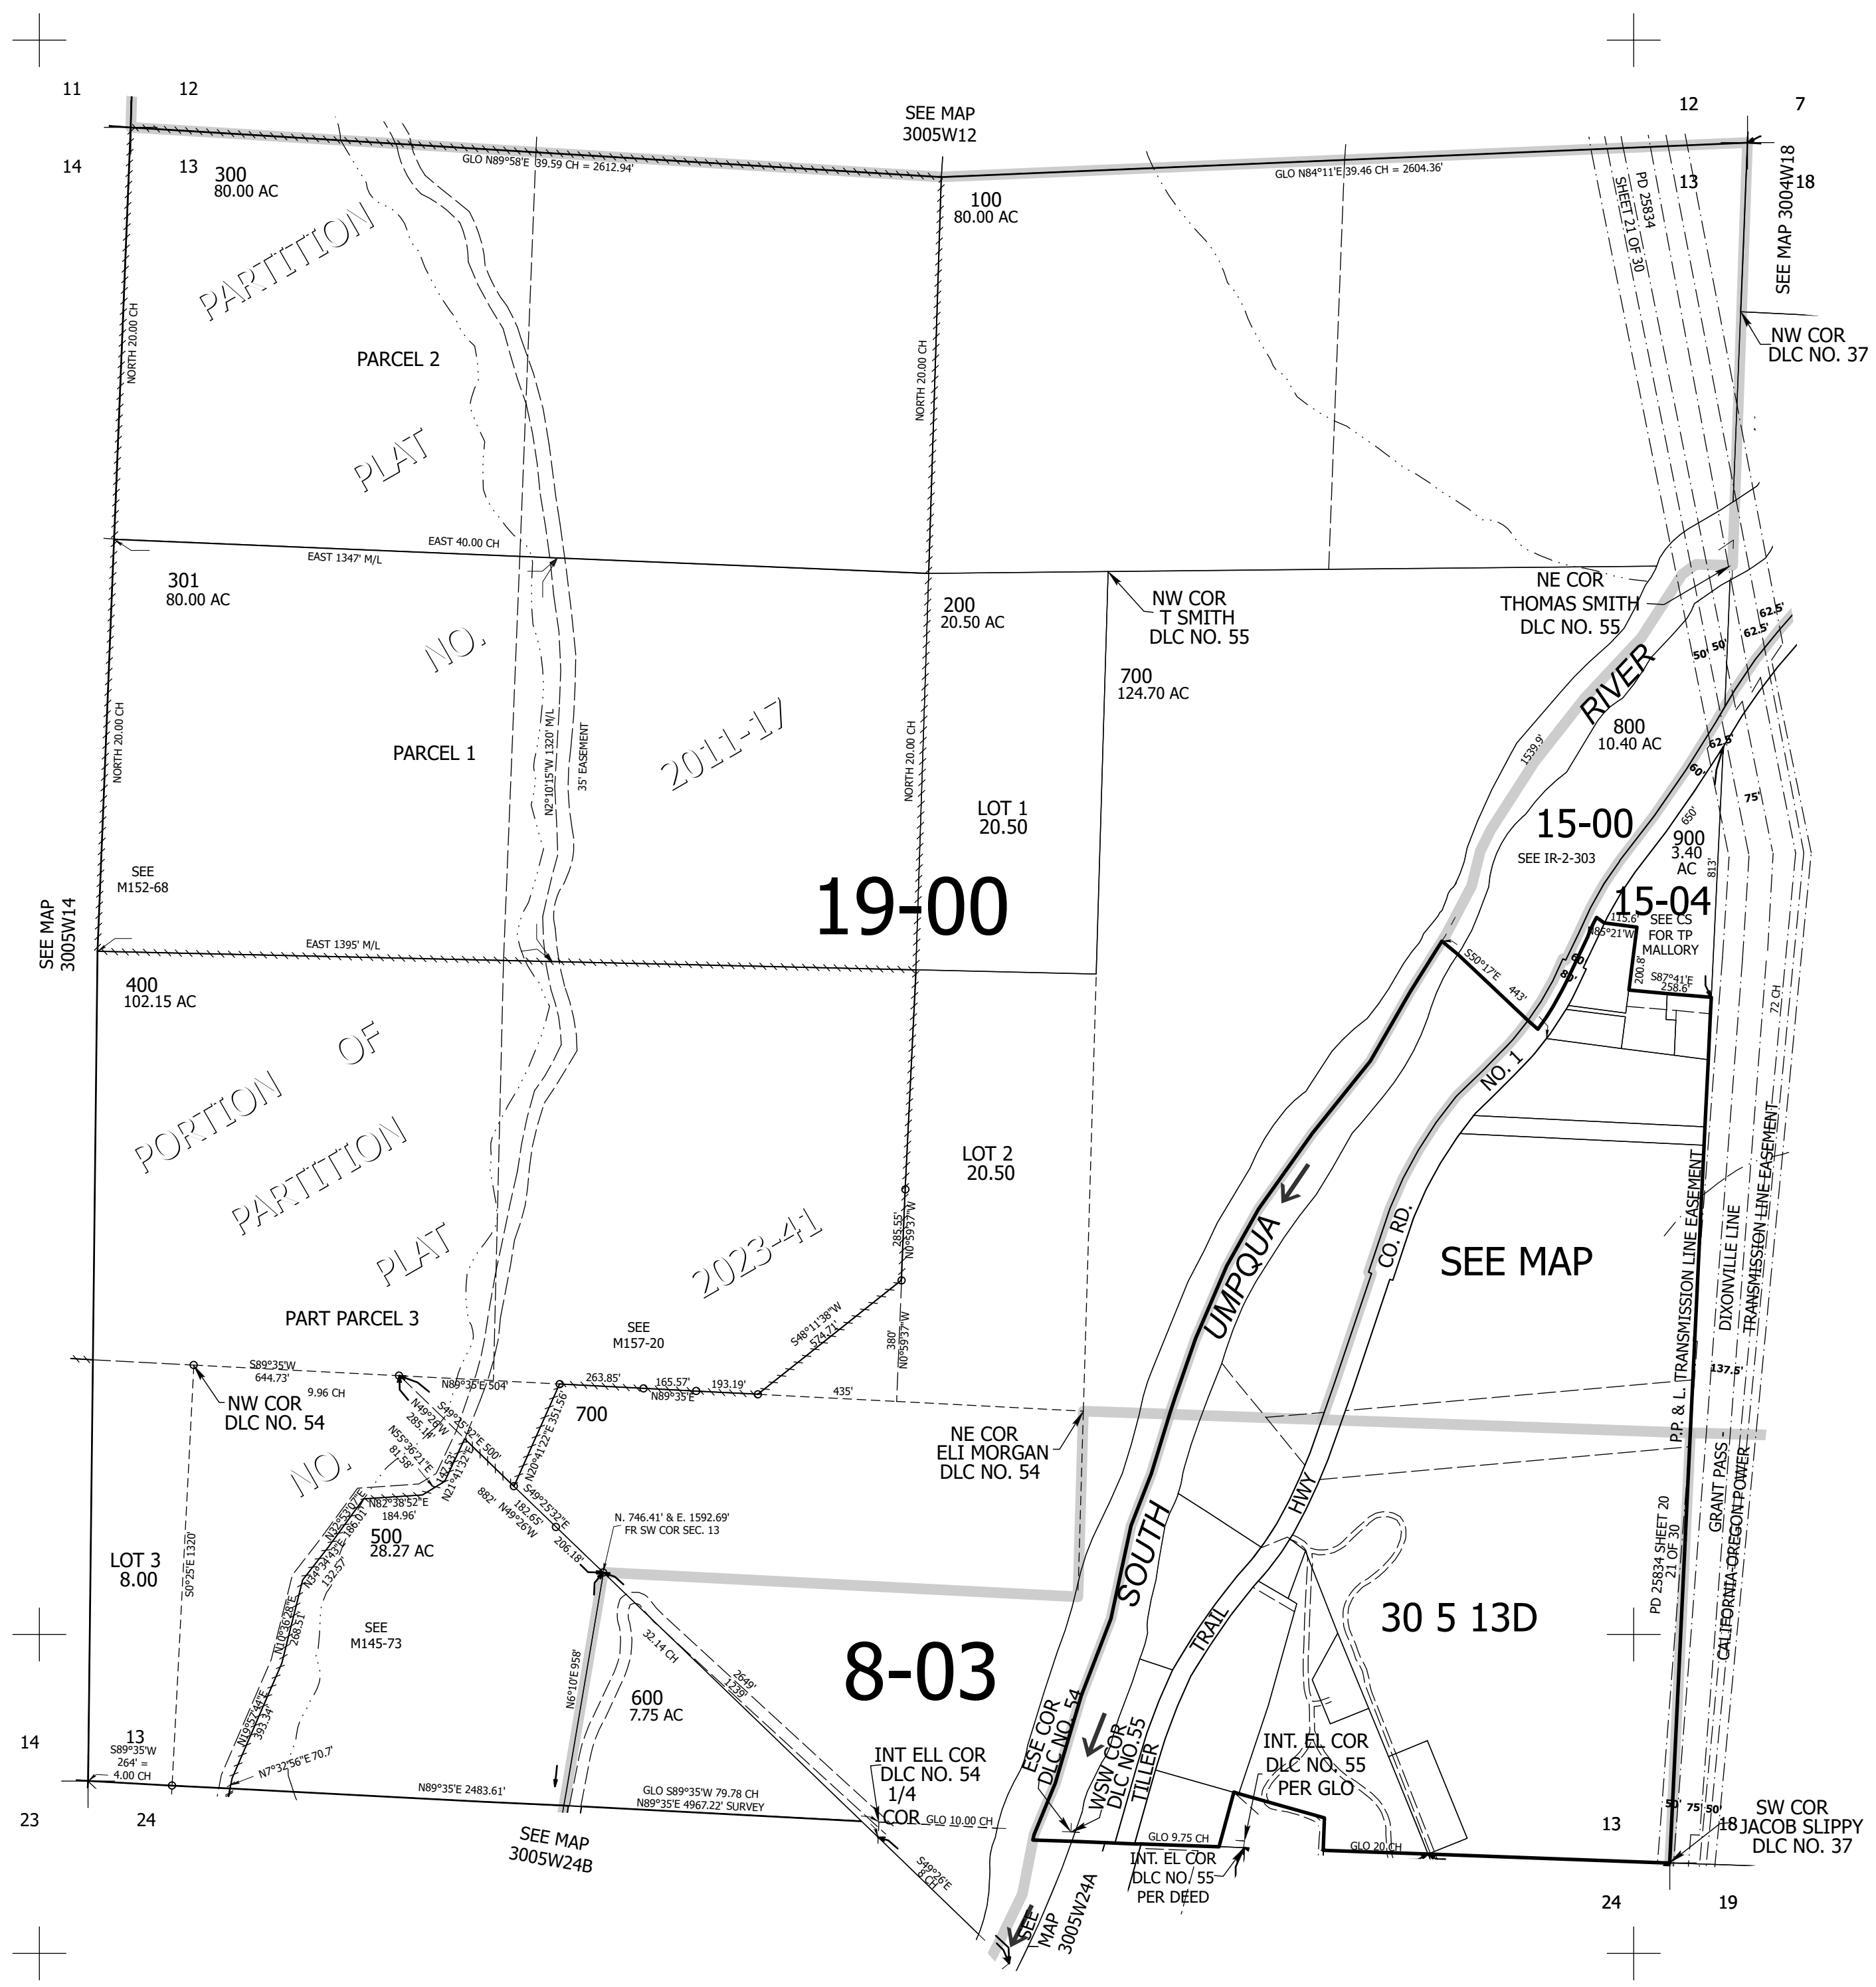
11 12
14 13
SEE MAP
3005W12
12 7
13 18
GLO N89°58'E 39.59 CH = 2612.94'
GLO N84°11'E 39.46 CH = 2604.36'
300
80.00 AC
100
80.00 AC
PD 25834
SHEET 21 OF 30
SEE MAP 3004W18
NW COR
DLC NO. 37
PARTITION
PARCEL 2
PLAT
NO.
2011-17
NORTH 20.00 CH
NORTH 20.00 CH
EAST 40.00 CH
EAST 1347' M/L
301
80.00 AC
200
20.50 AC
NW COR
T SMITH
DLC NO. 55
NE COR
THOMAS SMITH
DLC NO. 55
700
124.70 AC
RIVER
800
10.40 AC
1539.9'
62.5'
50' 50'
62.5'
62.5'
60'
75'
650'
PARCEL 1
N2°10'15"W 1320' M/L
35' EASEMENT
NORTH 20.00 CH
NORTH 20.00 CH
LOT 1
20.50
15-00
SEE IR-2-303
900
3.40
AC
813'
SEE
M152-68
19-00
15-04
115.6'
N85°21'W
SEE CS
FOR TP
MALLORY
SEE MAP
3005W14
EAST 1395' M/L
400
102.15 AC
S50°17'E
443'
60
80'
200.8'
S87°41'E
258.6'
72 CH
PORTION OF
PARTITION
PLAT
NO.
2023-41
LOT 2
20.50
NO. 1
CO. RD.
UMPQUA
SEE MAP
285.55'
N0°59'37"W
S48°11'38"W
574.71'
380'
N0°59'37"W
P.P. & L. TRANSMISSION LINE EASEMENT
DIXONVILLE LINE
TRANSMISSION LINE EASEMENT
PART PARCEL 3
SEE
M157-20
S89°35'W
644.73'
9.96 CH
N89°35'E 504'
263.85'
165.57'
193.19'
N89°35'E
435'
137.5'
NW COR
DLC NO. 54
700
N49°26'W
285.14'
S49°25'32"E 500'
N20°41'22"E 351.56'
N55°36'21"E
81.58'
N21°41'32"E
47.53'
NE COR
ELI MORGAN
DLC NO. 54
N82°38'52"E
184.96'
882' N49°26'W
182.65'
S49°25'32"E
206.18'
N. 746.41' & E. 1592.69'
FR SW COR SEC. 13
500
28.27 AC
N34°53'10"E
N34°34'42"E 186.01'
132.57'
SOUTH
HWY
GRANT PASS
CALIFORNIA-OREGON POWER
PD 25834 SHEET 20
21 OF 30
LOT 3
8.00
S0°25'E 1320'
N10°36'28"E
268.51'
SEE
M145-73
N6°10'E 958'
32.14 CH
8-03
TRAIL
30 5 13D
2649'
1239'
600
7.75 AC
N19°57'44"E
393.34'
ESE COR
DLC NO. 54
WSW COR
DLC NO. 55
TILLER
INT. EL COR
DLC NO. 55
PER GLO
13
S89°35'W
264' =
4.00 CH
N7°32'56"E 70.7'
INT ELL COR
DLC NO. 54
1/4
COR
14
N89°35'E 2483.61'
GLO S89°35'W 79.78 CH
N89°35'E 4967.22' SURVEY
GLO 10.00 CH
GLO 9.75 CH
GLO 20 CH
50' 75' 50'
13 18
SW COR
JACOB SLIPPY
DLC NO. 37
23 24
SEE MAP
3005W24B
S49°26'E
8 CH
INT. EL COR
DLC NO. 55
PER DEED
SEE
MAP
3005W24A
24 19